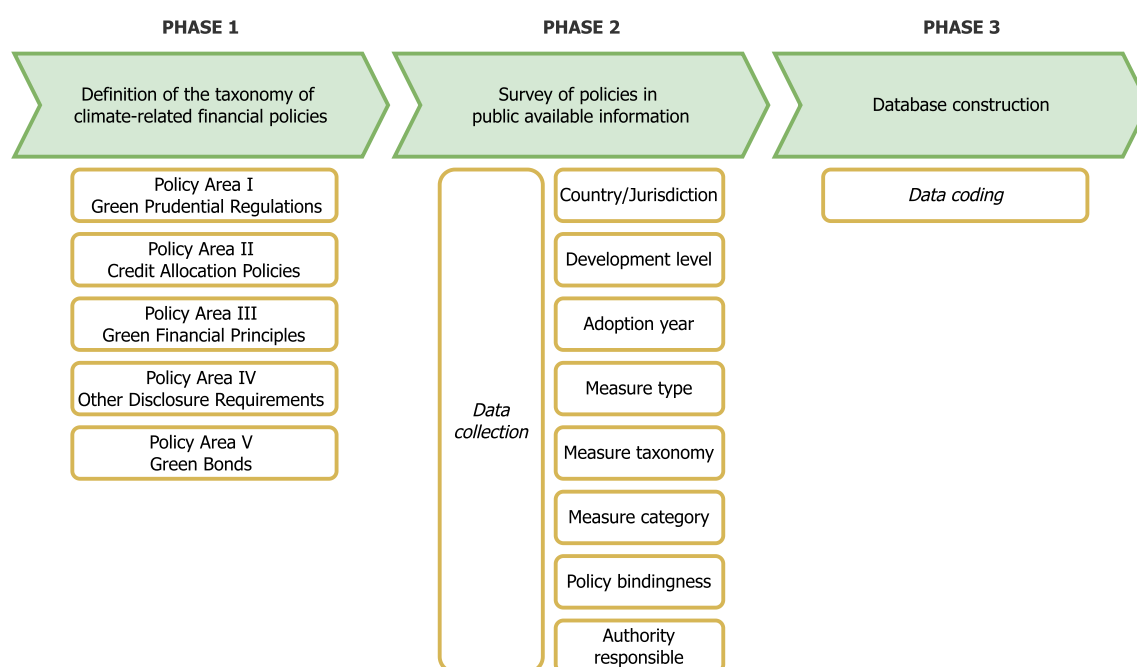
PHASE 1

PHASE 2

PHASE 3

Definition of the taxonomy of climate-related financial policies

Survey of policies in public available information

Database construction

Policy Area I
Green Prudential Regulations

Policy Area II
Credit Allocation Policies

Policy Area III
Green Financial Principles

Policy Area IV
Other Disclosure Requirements

Policy Area V
Green Bonds

Data collection

Country/Jurisdiction

Development level

Adoption year

Measure type

Measure taxonomy

Measure category

Policy bindingness

Authority responsible

Data coding